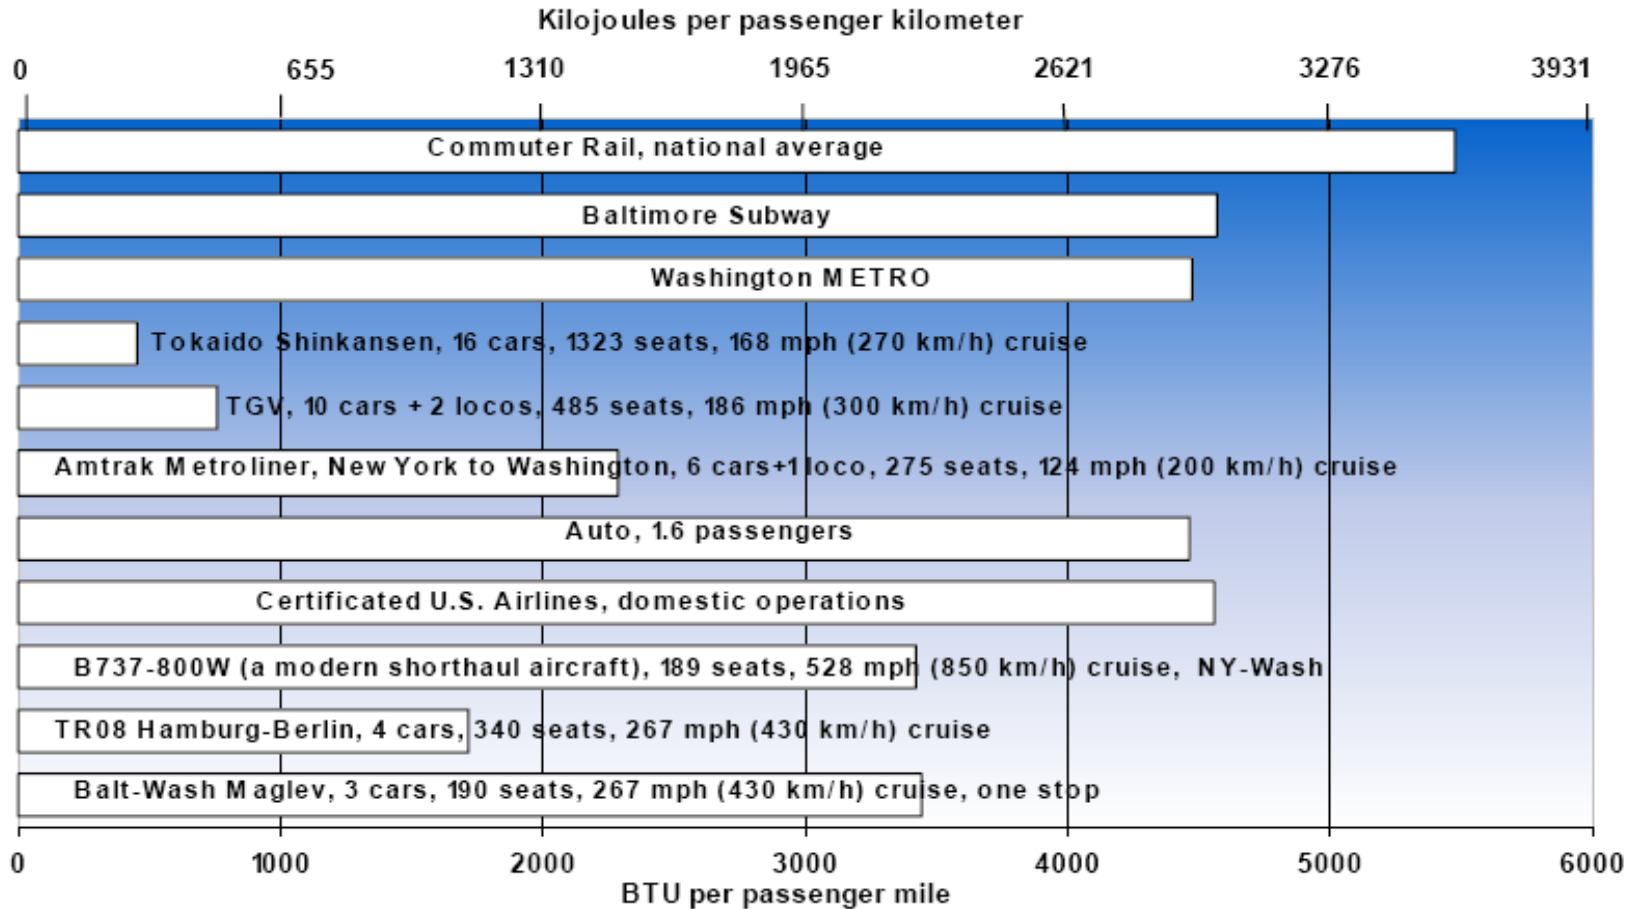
Kilojoules per passenger kilometer

0 655 1310 1965 2621 3276 3931

Commuter Rail, national average

Baltimore Subway

Washington METRO

Tokaido Shinkansen, 16 cars, 1323 seats, 168 mph (270 km/h) cruise

TGV, 10 cars + 2 locos, 485 seats, 186 mph (300 km/h) cruise

Amtrak Metroliner, New York to Washington, 6 cars+1 loco, 275 seats, 124 mph (200 km/h) cruise

Auto, 1.6 passengers

Certificated U.S. Airlines, domestic operations

B737-800W (a modern shorthaul aircraft), 189 seats, 528 mph (850 km/h) cruise, NY-Wash

TR08 Hamburg-Berlin, 4 cars, 340 seats, 267 mph (430 km/h) cruise

Balt-Wash Maglev, 3 cars, 190 seats, 267 mph (430 km/h) cruise, one stop

0 1000 2000 3000 4000 5000 6000

BTU per passenger mile